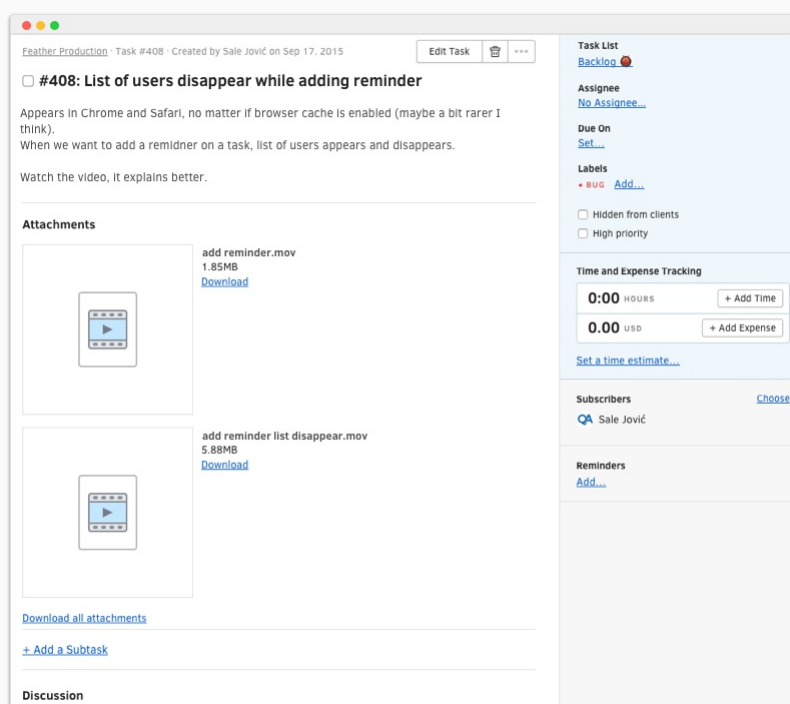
Feather Production · Task #408 · Created by Sale Jović on Sep 17. 2015

Edit Task

#408: List of users disappear while adding reminder

Appears in Chrome and Safari, no matter if browser cache is enabled (maybe a bit rarer I think).
When we want to add a remidner on a task, list of users appears and disappears.

Watch the video, it explains better.

Attachments

add reminder.mov
1.85MB
Download

add reminder list disappear.mov
5.88MB
Download

Download all attachments

+ Add a Subtask

Discussion

Task List
Backlog

Assignee
No Assignee...

Due On
Set...

Labels
• BUG Add...

Hidden from clients

High priority

Time and Expense Tracking

0:00 HOURS + Add Time

0.00 USD + Add Expense

Set a time estimate...

Subscribers Choose

QA Sale Jović

Reminders
Add...